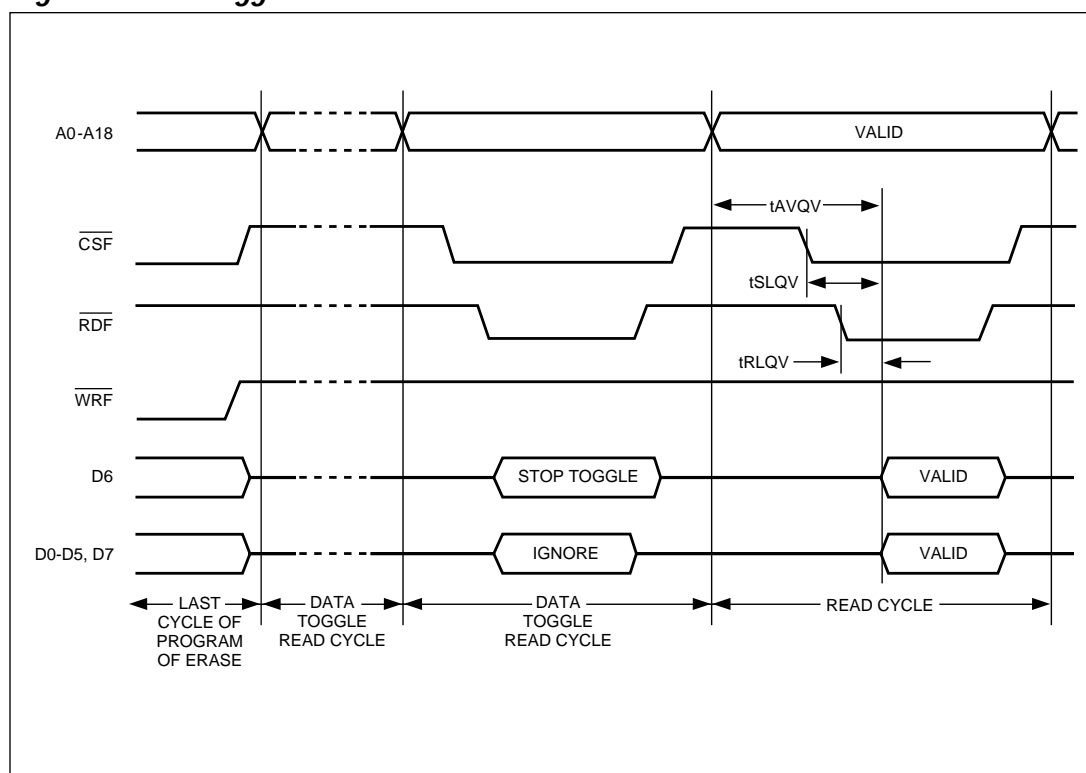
A0-A18

VALID

tAVQV

$\overline{CSF}$

tSLQV

$\overline{RDF}$

tRLQV

$\overline{WRF}$

D6

STOP TOGGLE

VALID

D0-D5, D7

IGNORE

VALID

LAST CYCLE OF PROGRAM OF ERASE

DATA TOGGLE READ CYCLE

DATA TOGGLE READ CYCLE

READ CYCLE